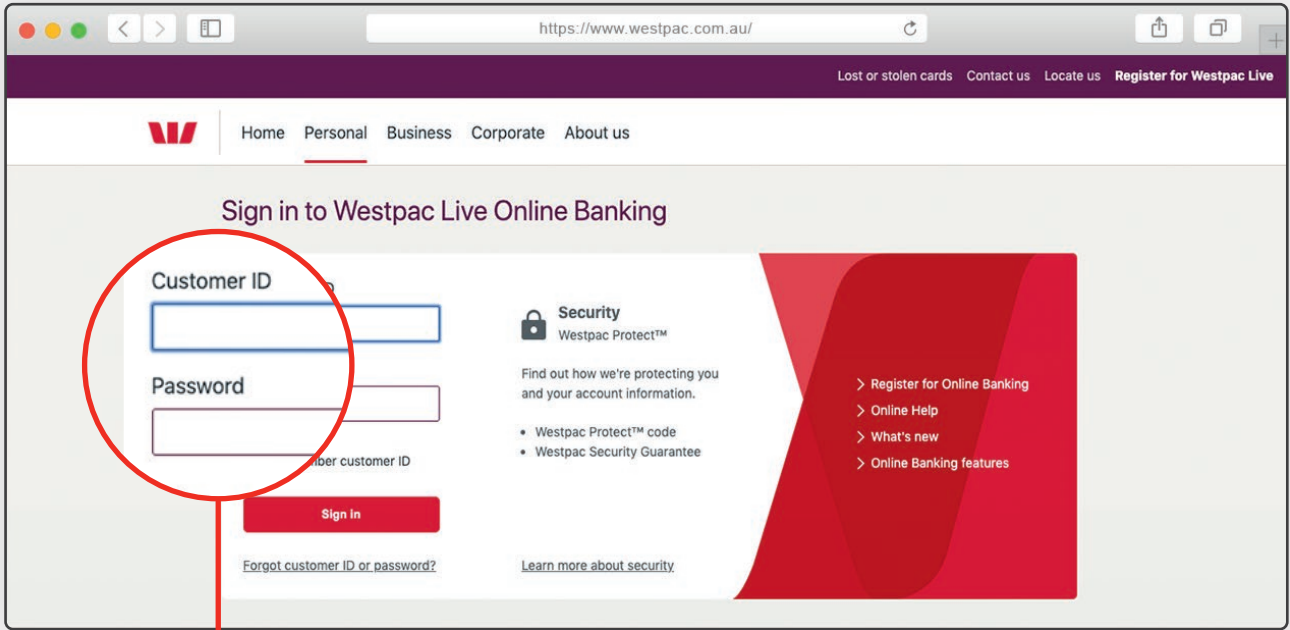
https://www.westpac.com.au/

Lost or stolen cards Contact us Locate us Register for Westpac Live

Home Personal Business Corporate About us

Sign in to Westpac Live Online Banking

Customer ID

Password

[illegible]ber customer ID

Sign in

Forgot customer ID or password?

Security
Westpac Protect™

Find out how we're protecting you and your account information.

- Westpac Protect™ code
- Westpac Security Guarantee

Learn more about security

Register for Online Banking
Online Help
What's new
Online Banking features